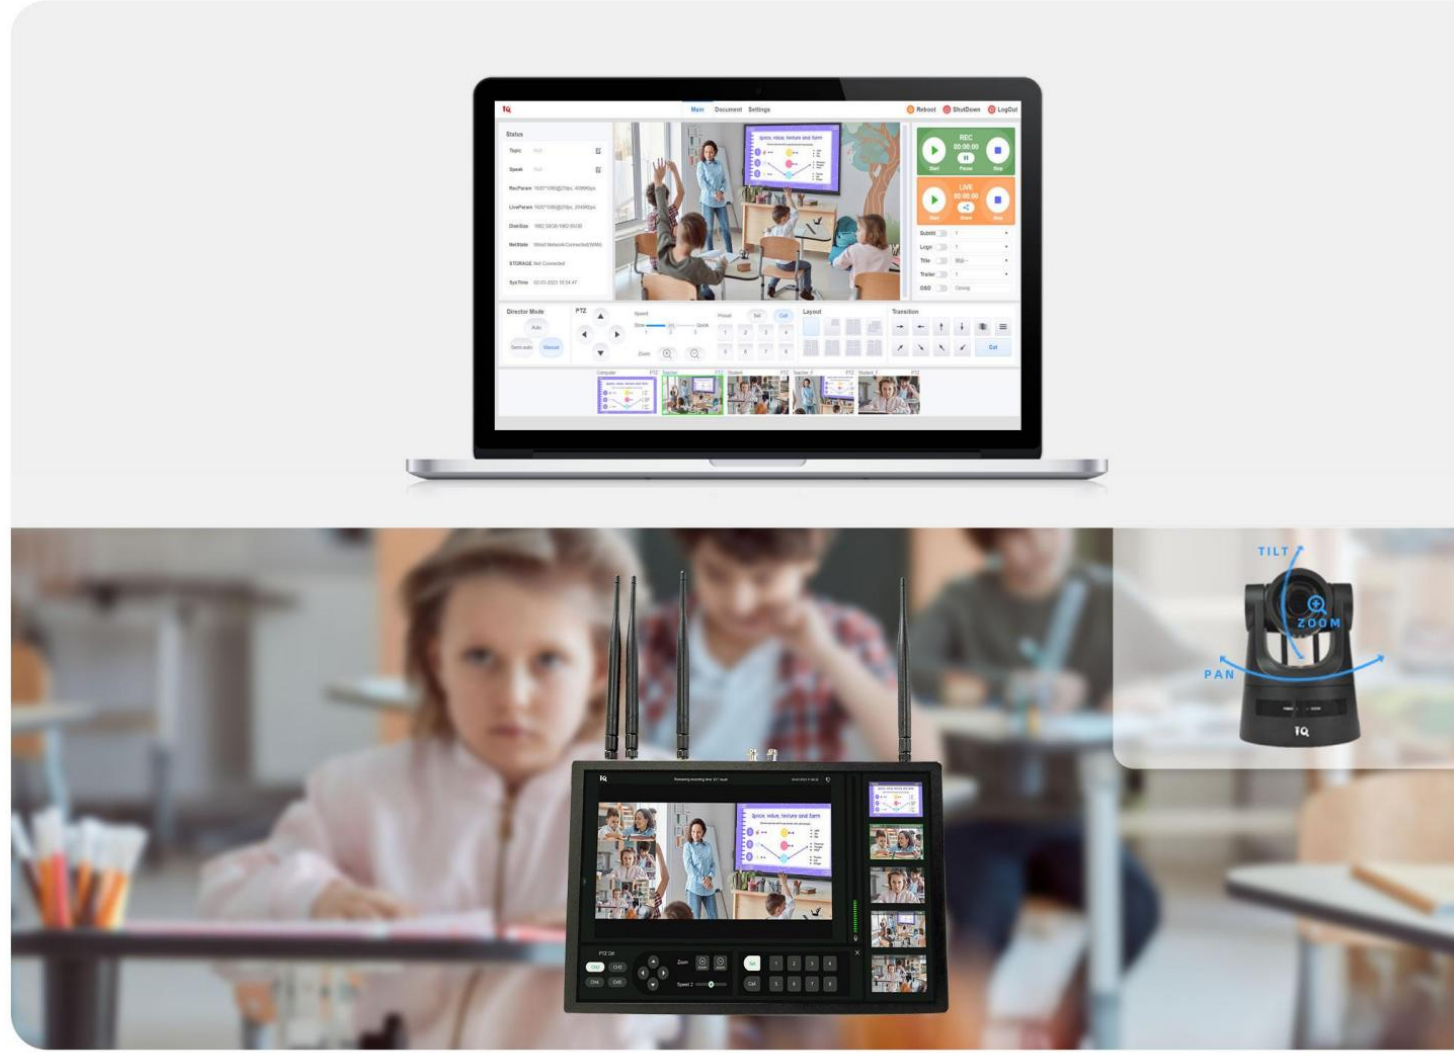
Main Document Settings
Reboot ShutDown LogOut

Status
Topic
Speak
RecParam 1920*1080@25fps, 4096Kbps
LiveParam 1920*1080@25fps, 2048Kbps
DiskSize
NetState Wired Network Connected(WAN)
STORAGE Not Connected
SysTime

REC
00:00:00
Start Pause Stop

LIVE
00:00:00
Start Share Stop

Subtitl
Logo
Title
Trailer
OSD

Director Mode
Auto
Semi-auto Manual

PTZ
Speed
Slow Quick
Zoom

Preset
Set Call

Layout

Transition
Cut

Computer Teacher Student Teacher 2 Student 2

TILT
ZOOM
PAN
IQ

IQ
PTZ Ctrl
Zoom
Speed
Set
Call